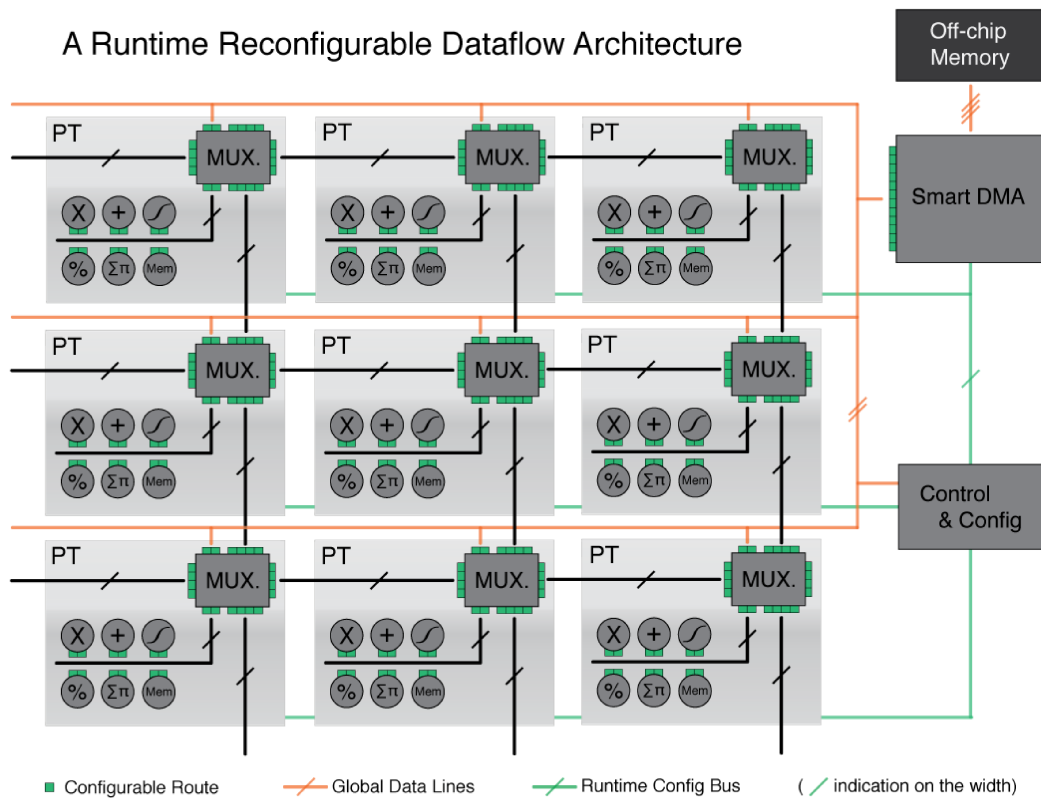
A Runtime Reconfigurable Dataflow Architecture

Off-chip Memory

PT MUX. X + % $\Sigma\pi$ Mem

PT MUX. X + % $\Sigma\pi$ Mem

PT MUX. X + % $\Sigma\pi$ Mem

Smart DMA

PT MUX. X + % $\Sigma\pi$ Mem

PT MUX. X + % $\Sigma\pi$ Mem

PT MUX. X + % $\Sigma\pi$ Mem

Control & Config

PT MUX. X + % $\Sigma\pi$ Mem

PT MUX. X + % $\Sigma\pi$ Mem

PT MUX. X + % $\Sigma\pi$ Mem

Configurable Route    Global Data Lines    Runtime Config Bus    ( indication on the width)